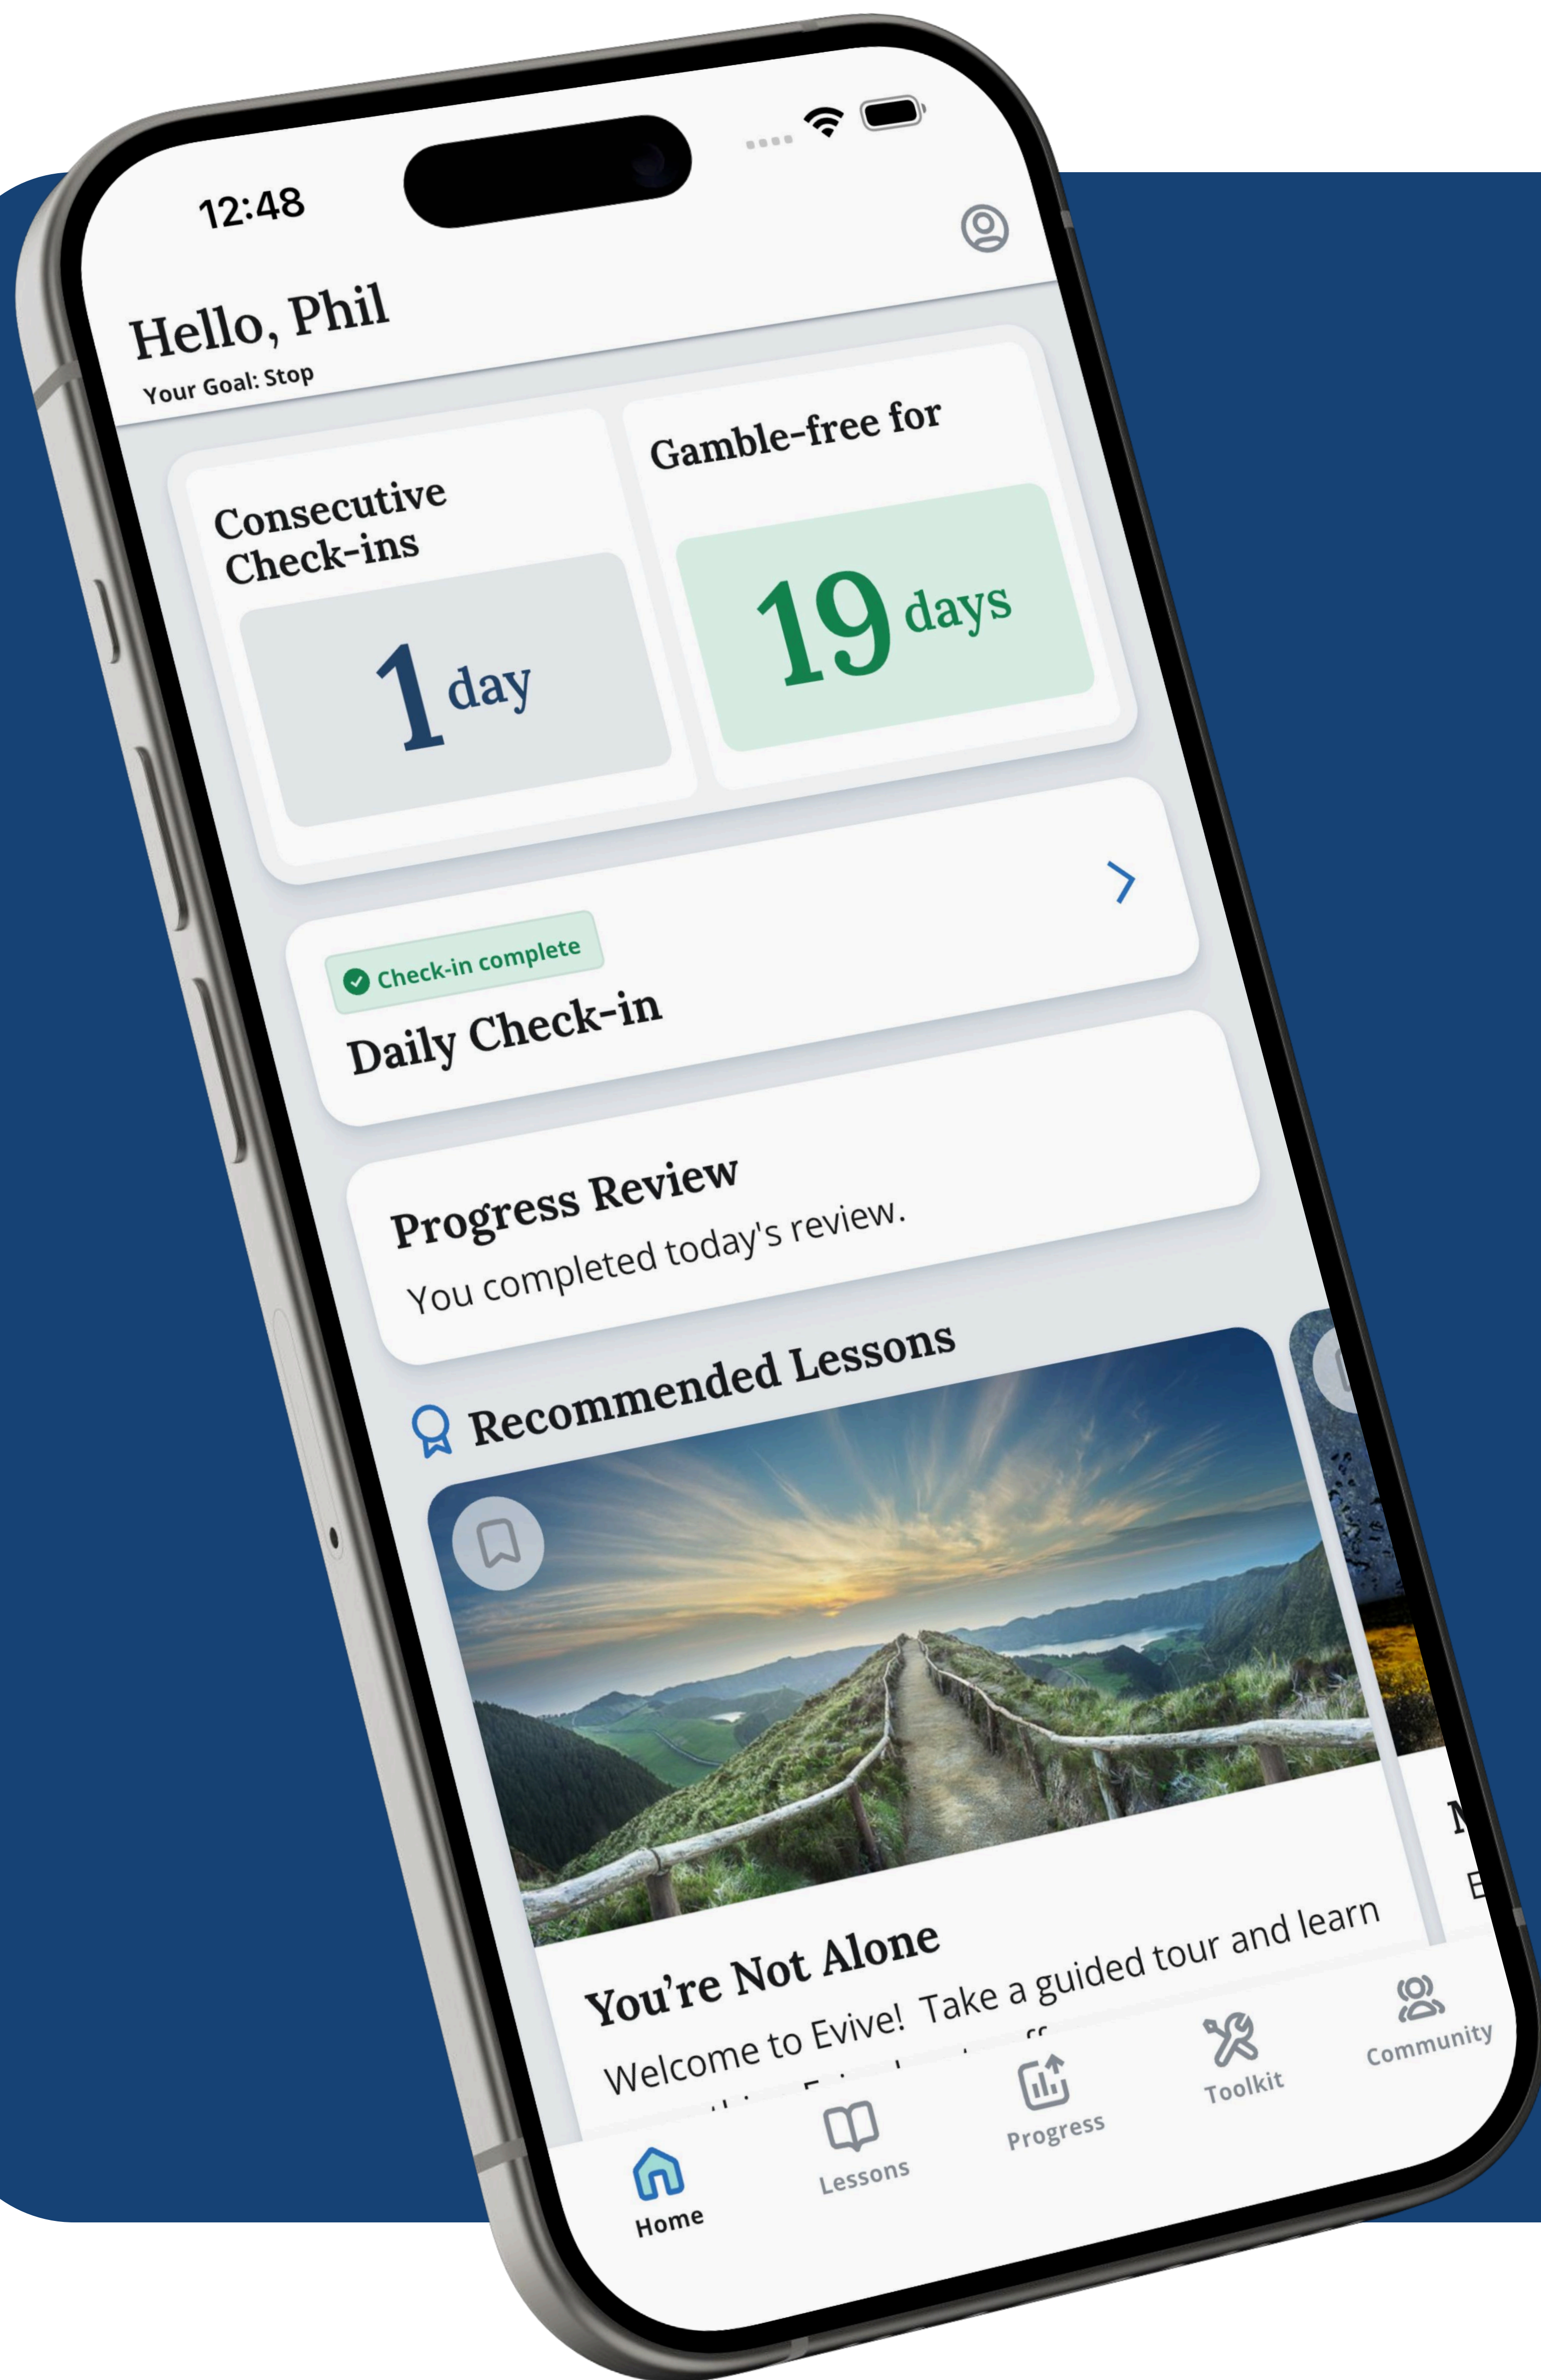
12:48

Hello, Phil
Your Goal: Stop

Consecutive Check-ins
1 day

Gamble-free for
19 days

Check-in complete
Daily Check-in

Progress Review
You completed today's review.

Recommended Lessons

You're Not Alone
Welcome to Evive! Take a guided tour and learn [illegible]

N
E

Home
Lessons
Progress
Toolkit
Community